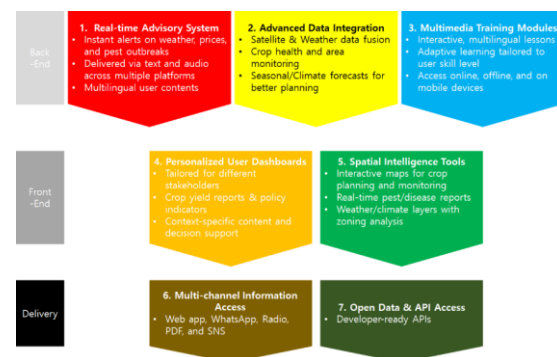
Back –End

1. Real-time Advisory System
- Instant alerts on weather, prices, and pest outbreaks
- Delivered via text and audio across multiple platforms
- Multilingual user contents

2. Advanced Data Integration
- Satellite & Weather data fusion
- Crop health and area monitoring
- Seasonal/Climate forecasts for better planning

3. Multimedia Training Modules
- Interactive, multilingual lessons
- Adaptive learning tailored to user skill level
- Access online, offline, and on mobile devices

Front –End

4. Personalized User Dashboards
- Tailored for different stakeholders
- Crop yield reports & policy indicators
- Context-specific content and decision support

5. Spatial Intelligence Tools
- Interactive maps for crop planning and monitoring
- Real-time pest/disease reports
- Weather/climate layers with zoning analysis

Delivery

6. Multi-channel Information Access
- Web app, WhatsApp, Radio, PDF, and SNS

7. Open Data & API Access
- Developer-ready APIs